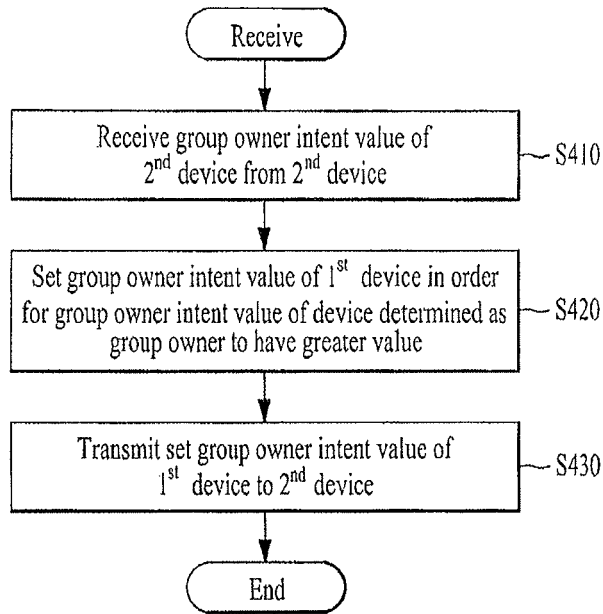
Receive

Receive group owner intent value of $2^{nd}$ device from $2^{nd}$ device

S410

Set group owner intent value of $1^{st}$ device in order for group owner intent value of device determined as group owner to have greater value

S420

Transmit set group owner intent value of $1^{st}$ device to $2^{nd}$ device

S430

End